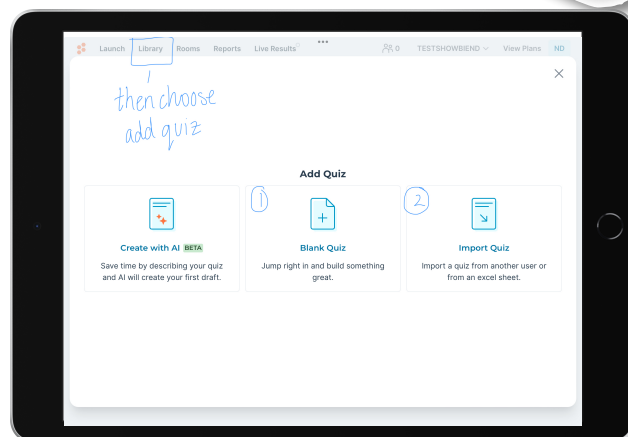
Launch Library Rooms Reports Live Results

0 TESTSHOWBIEND View Plans ND

then choose add quiz

×

Add Quiz

Create with AI BETA
Save time by describing your quiz and AI will create your first draft.

1
Blank Quiz
Jump right in and build something great.

2
Import Quiz
Import a quiz from another user or from an excel sheet.